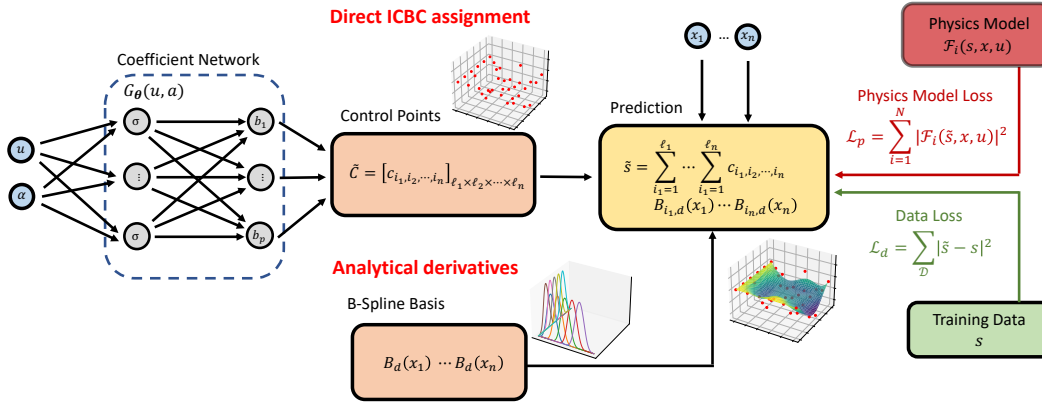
Direct ICBC assignment

Coefficient Network

$G_{\theta}(u, a)$

$u$

$a$

$\sigma$

$\vdots$

$\sigma$

$b_1$

$\vdots$

$b_p$

Control Points

$\tilde{C} = [c_{i_1,i_2,\cdots,i_n}]_{\ell_1\times\ell_2\times\cdots\times\ell_n}$

$x_1$ ... $x_n$

Prediction

$\tilde{s} = \sum_{i_1=1}^{\ell_1} \cdots \sum_{i_1=1}^{\ell_n} c_{i_1,i_2,\cdots,i_n} B_{i_1,d}(x_1) \cdots B_{i_n,d}(x_n)$

Physics Model
$\mathcal{F}_i(s, x, u)$

Physics Model Loss

$\mathcal{L}_p = \sum_{i=1}^{N} |\mathcal{F}_i(\tilde{s}, x, u)|^2$

Data Loss

$\mathcal{L}_d = \sum_{\mathcal{D}} |\tilde{s} - s|^2$

Analytical derivatives

B-Spline Basis

$B_d(x_1) \cdots B_d(x_n)$

Training Data
$s$